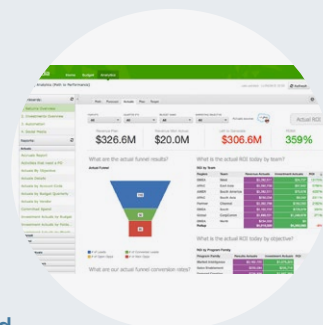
Home Budget Analytics

$326.6M

$20.0M

$306.6M

Actual ROI

359%

What are the actual funnel results?

What is the actual ROI today by team?

What is the actual ROI today by objective?

What are our actual funnel conversion rates?